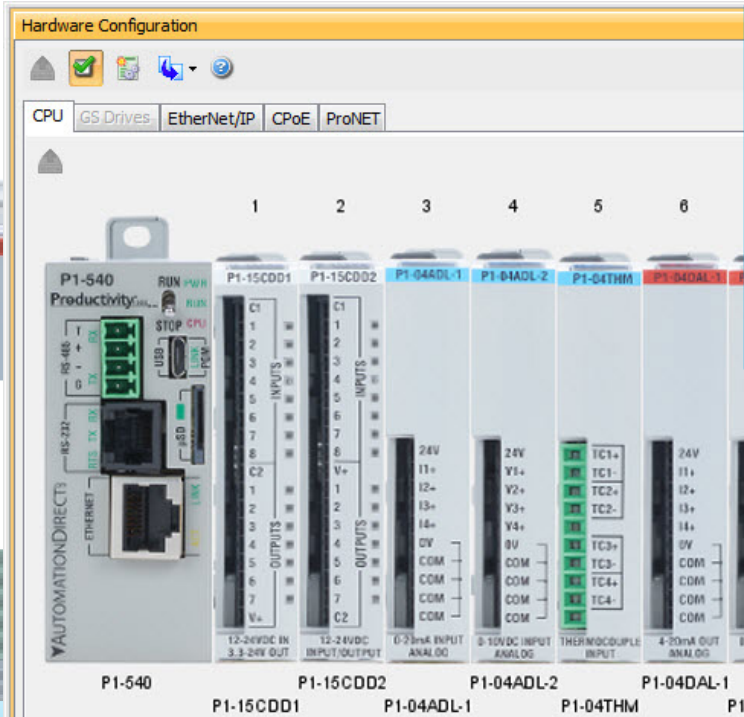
Hardware Configuration

CPU GS Drives EtherNet/IP CPoE ProNET

1 2 3 4 5 6

P1-540
Productivity
RUN PWR
RUN
STOP CPU
RS-485 T + - G
TX RX
USB
LNK
PGM
RS-232
RX TX RTS
μSD
ETHERNET
LINK
AUTOMATIONDIRECT

P1-15CDD1
C1 1 2 3 4 5 6 7 8
INPUTS
C2 1 2 3 4 5 6 7 V+
OUTPUTS
12-24VDC IN 3.3-24V OUT

P1-15CDD2
C1 1 2 3 4 5 6 7 8
INPUTS
V+ 1 2 3 4 5 6 7 C2
OUTPUTS
12-24VDC INPUT/OUTPUT

P1-04ADL-1
24V I1+ I2+ I3+ I4+ 0V COM COM COM COM
0-20mA INPUT ANALOG

P1-04ADL-2
24V V1+ V2+ V3+ V4+ 0V COM COM COM COM
0-10VDC INPUT ANALOG

P1-04THM
TC1+ TC1- TC2+ TC2- TC3+ TC3- TC4+ TC4-
THERMOCOUPLE INPUT

P1-04DAL-1
24V I1+ I2+ I3+ I4+ 0V COM COM COM COM
4-20mA OUT ANALOG

P1-540
P1-15CDD1
P1-15CDD2
P1-04ADL-1
P1-04ADL-2
P1-04THM
P1-04DAL-1